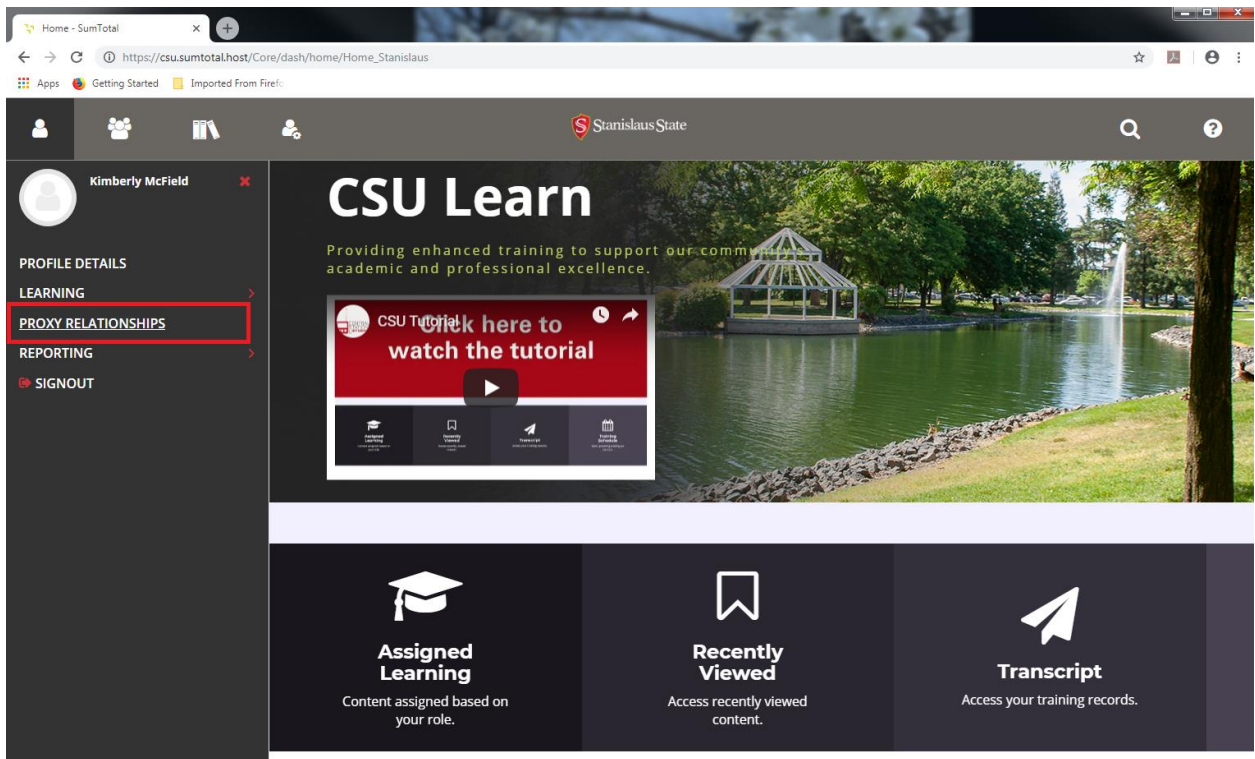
Home - SumTotal

https://csu.sumtotal.host/Core/dash/home/Home_Stanislaus

Apps Getting Started Imported From Firefo

Stanislaus State

Kimberly McField

PROFILE DETAILS
LEARNING
PROXY RELATIONSHIPS
REPORTING
SIGNOUT

CSU Learn

Providing enhanced training to support our comm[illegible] academic and professional excellence.

CSU Tutorial
Click here to watch the tutorial

Assigned Learning
Content assigned based on your role.

Recently Viewed
Access recently viewed content.

Transcript
Access your training records.